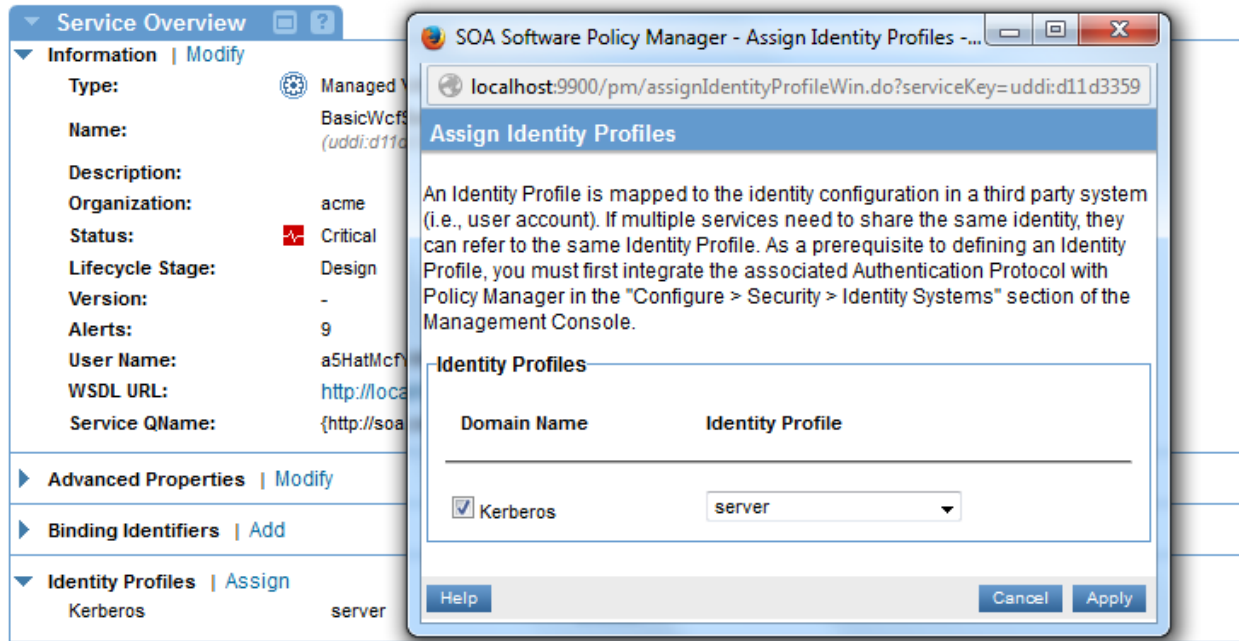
Service Overview

Information | Modify

Type: Managed V

Name: BasicWcf (uddi:d11d

Description:

Organization: acme

Status: Critical

Lifecycle Stage: Design

Version: -

Alerts: 9

User Name: a5HatMcf

WSDL URL: http://loca

Service QName: {http://soa

Advanced Properties | Modify

Binding Identifiers | Add

Identity Profiles | Assign

Kerberos server

SOA Software Policy Manager - Assign Identity Profiles -...

localhost:9900/pm/assignIdentityProfileWin.do?serviceKey=uddi:d11d3359

Assign Identity Profiles

An Identity Profile is mapped to the identity configuration in a third party system (i.e., user account). If multiple services need to share the same identity, they can refer to the same Identity Profile. As a prerequisite to defining an Identity Profile, you must first integrate the associated Authentication Protocol with Policy Manager in the "Configure > Security > Identity Systems" section of the Management Console.

Identity Profiles

| Domain Name | Identity Profile |
|---|---|
| Kerberos | server |

Help

Cancel

Apply